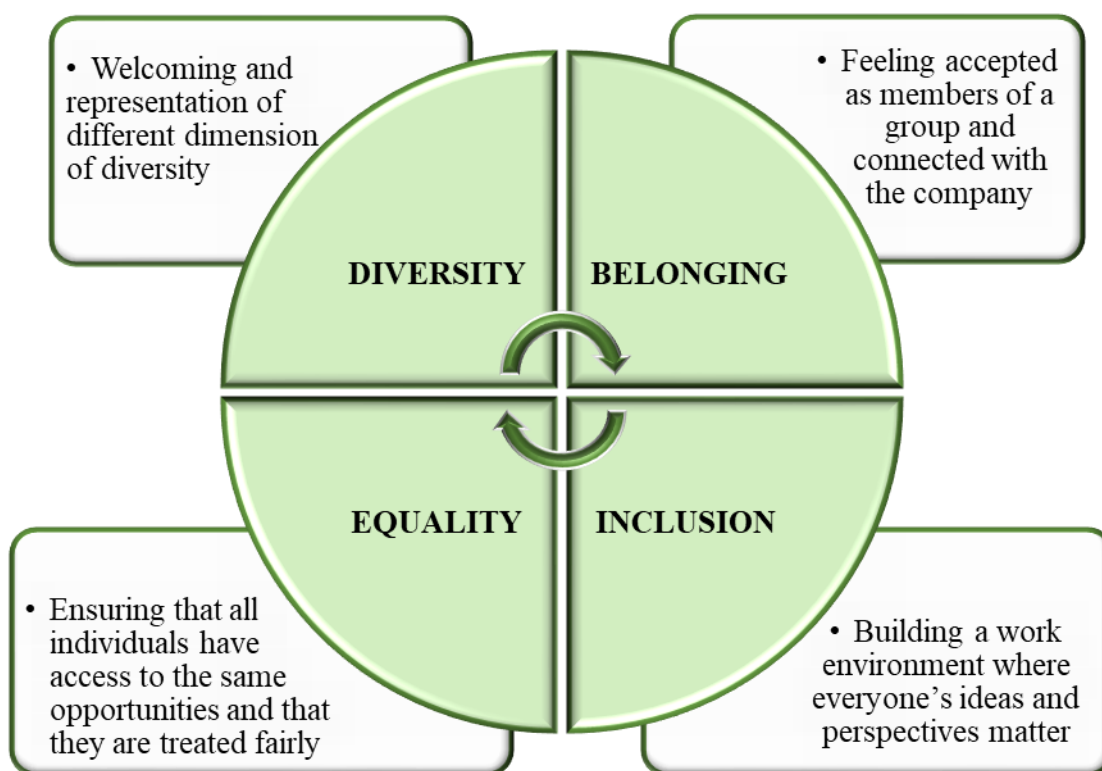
• Welcoming and representation of different dimension of diversity

• Feeling accepted as members of a group and connected with the company

DIVERSITY

BELONGING

EQUALITY

INCLUSION

• Ensuring that all individuals have access to the same opportunities and that they are treated fairly

• Building a work environment where everyone’s ideas and perspectives matter